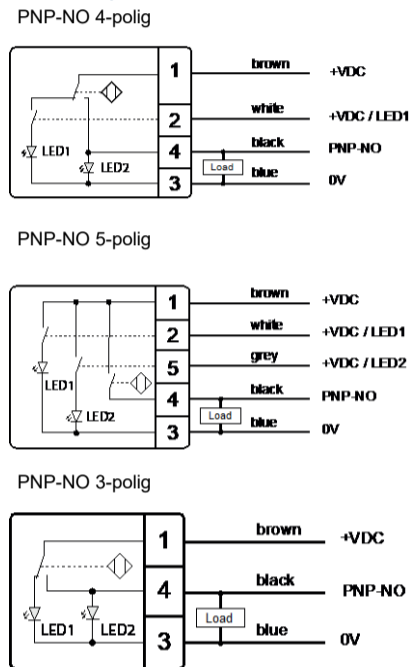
PNP-NO 4-polig

LED1
LED2
1
2
4
3
brown
white
black
Load
blue
+VDC
+VDC / LED1
PNP-NO
0V

PNP-NO 5-polig

LED1
LED2
1
2
5
4
3
brown
white
grey
black
Load
blue
+VDC
+VDC / LED1
+VDC / LED2
PNP-NO
0V

PNP-NO 3-polig

LED1
LED2
1
4
3
brown
black
Load
blue
+VDC
PNP-NO
0V